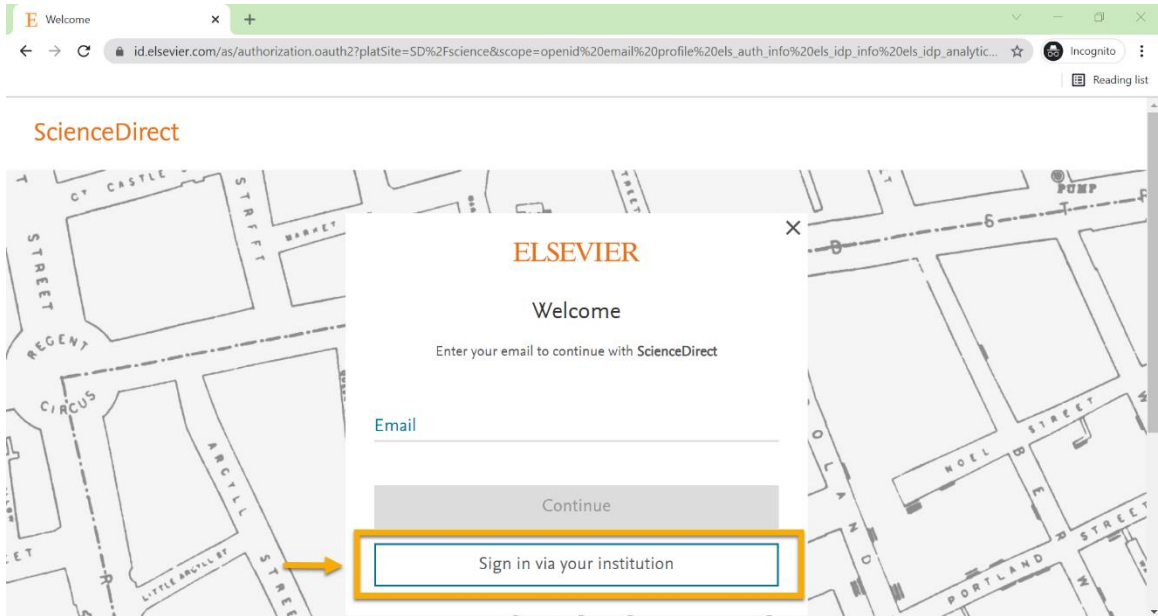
Welcome
id.elsevier.com/as/authorization.oauth2?platSite=SD%2Fscience&scope=openid%20email%20profile%20els_auth_info%20els_idp_info%20els_idp_analytic...
Incognito
Reading list

ScienceDirect

CASTLE
STREET
REGENT
CIRCUS
MARKET
ARGYLL
LITTLE ARGYLL ST
PUMP
NOEL STREET
PORTLAND STREET

ELSEVIER

Welcome

Enter your email to continue with ScienceDirect

Email

Continue

Sign in via your institution